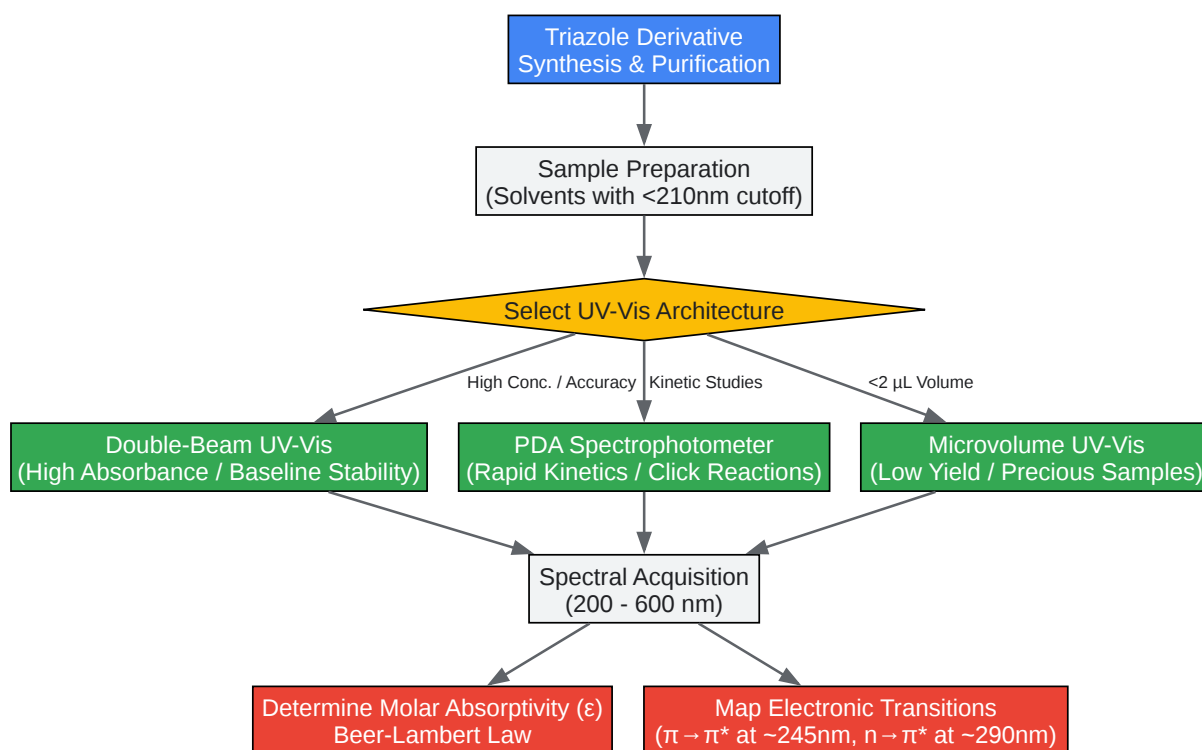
Triazole Derivative Synthesis & Purification

Sample Preparation (Solvents with <210nm cutoff)

Select UV-Vis Architecture

High Conc. / Accuracy

Kinetic Studies

<2 µL Volume

Double-Beam UV-Vis (High Absorbance / Baseline Stability)

PDA Spectrophotometer (Rapid Kinetics / Click Reactions)

Microvolume UV-Vis (Low Yield / Precious Samples)

Spectral Acquisition (200 - 600 nm)

Determine Molar Absorptivity (ε) Beer-Lambert Law

Map Electronic Transitions ($\pi \rightarrow \pi^*$ at ~245nm, $n \rightarrow \pi^*$ at ~290nm)